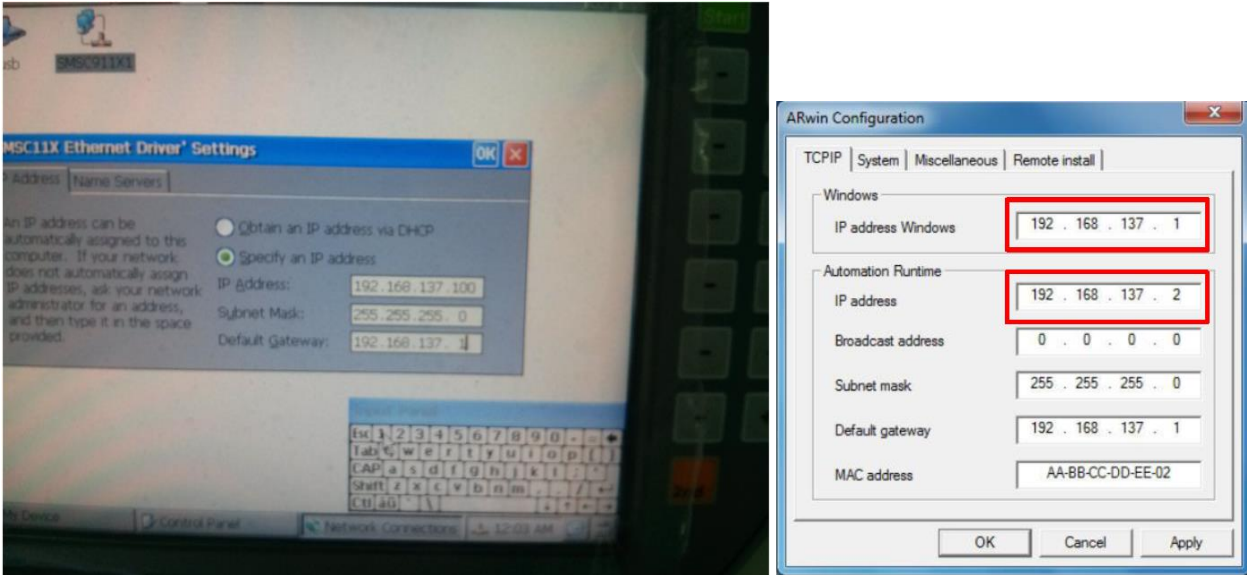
sb SMSC911X1

MSC11X Ethernet Driver' Settings OK

IP Address | Name Servers

An IP address can be automatically assigned to this computer. If your network does not automatically assign IP addresses, ask your network administrator for an address, and then type it in the space provided.

Obtain an IP address via DHCP
Specify an IP address
IP Address: 192.168.137.100
Subnet Mask: 255.255.255. 0
Default Gateway: 192.168.137. 1

Input Panel
Esc 1 2 3 4 5 6 7 8 9 0
Tab q w e r t y u i o p
CAP a s d f g h j k l
Shift z x c v b n m
Ctl áü

My Device | Control Panel | Network Connections | 12:03 AM

ARwin Configuration

TCPIP | System | Miscellaneous | Remote install

Windows
IP address Windows 192 . 168 . 137 . 1

Automation Runtime
IP address 192 . 168 . 137 . 2
Broadcast address 0 . 0 . 0 . 0
Subnet mask 255 . 255 . 255 . 0
Default gateway 192 . 168 . 137 . 1
MAC address AA-BB-CC-DD-EE-02

OK Cancel Apply